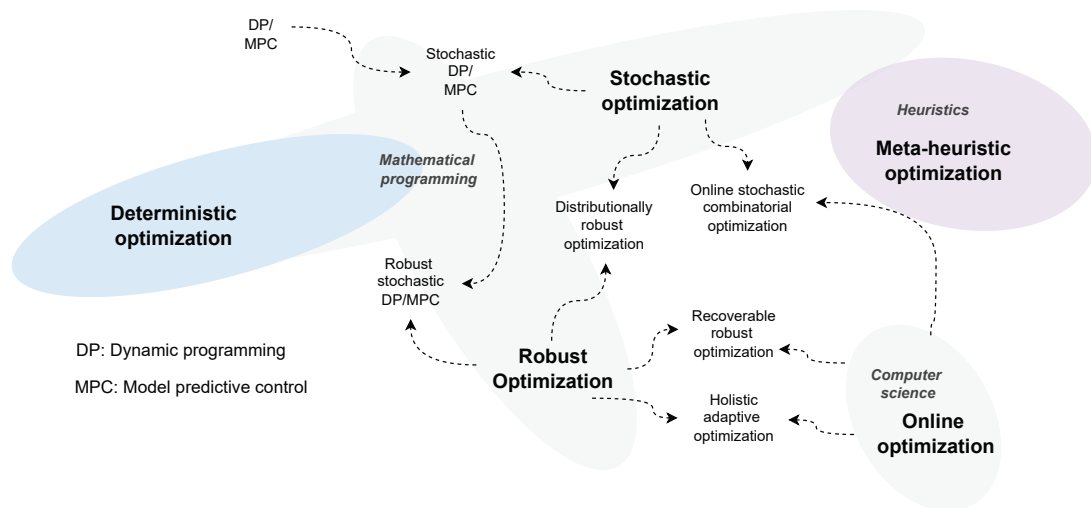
DP/ MPC

Stochastic DP/ MPC

Stochastic optimization

Heuristics

Meta-heuristic optimization

Mathematical programming

Deterministic optimization

Distributionally robust optimization

Online stochastic combinatorial optimization

Robust stochastic DP/MPC

Recoverable robust optimization

DP: Dynamic programming

MPC: Model predictive control

Robust Optimization

Computer science

Online optimization

Holistic adaptive optimization